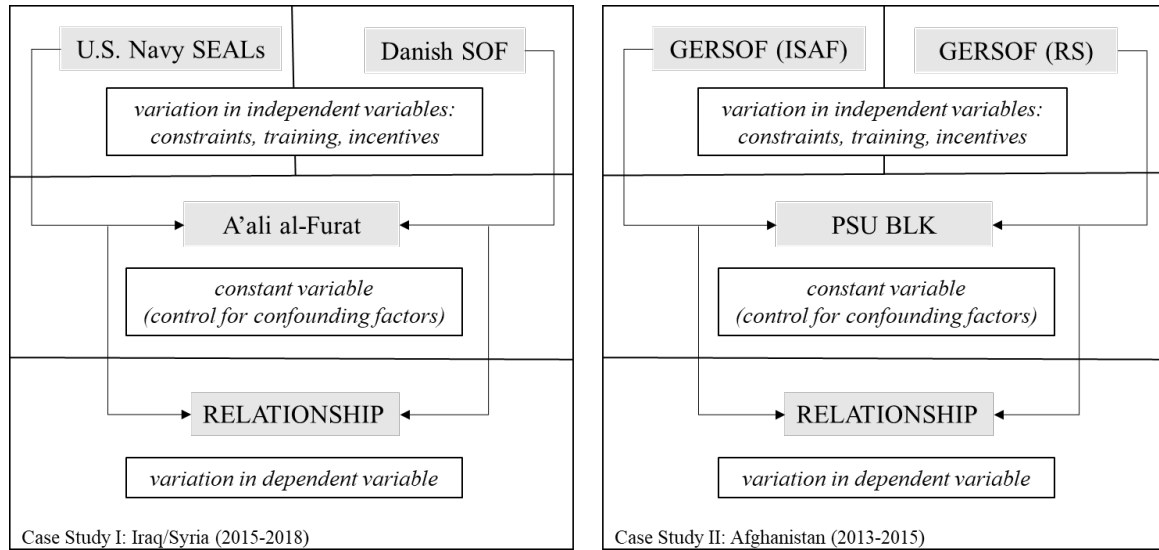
U.S. Navy SEALs

Danish SOF

*variation in independent variables: constraints, training, incentives*

A'ali al-Furat

*constant variable (control for confounding factors)*

RELATIONSHIP

*variation in dependent variable*

Case Study I: Iraq/Syria (2015-2018)

GERSOF (ISAF)

GERSOF (RS)

*variation in independent variables: constraints, training, incentives*

PSU BLK

*constant variable (control for confounding factors)*

RELATIONSHIP

*variation in dependent variable*

Case Study II: Afghanistan (2013-2015)